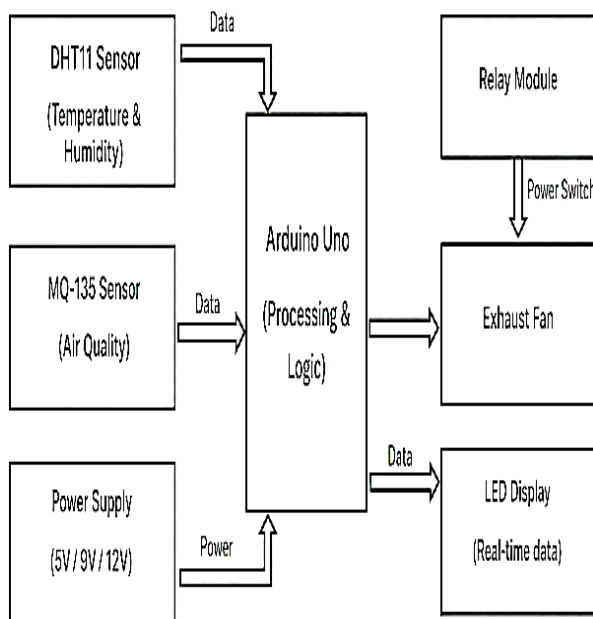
DHT11 Sensor

(Temperature & Humidity)

Data

Relay Module

Power Switch

MQ-135 Sensor

(Air Quality)

Data

Arduino Uno

(Processing & Logic)

Exhaust Fan

Data

Power Supply

(5V / 9V / 12V)

Power

LED Display

(Real-time data)